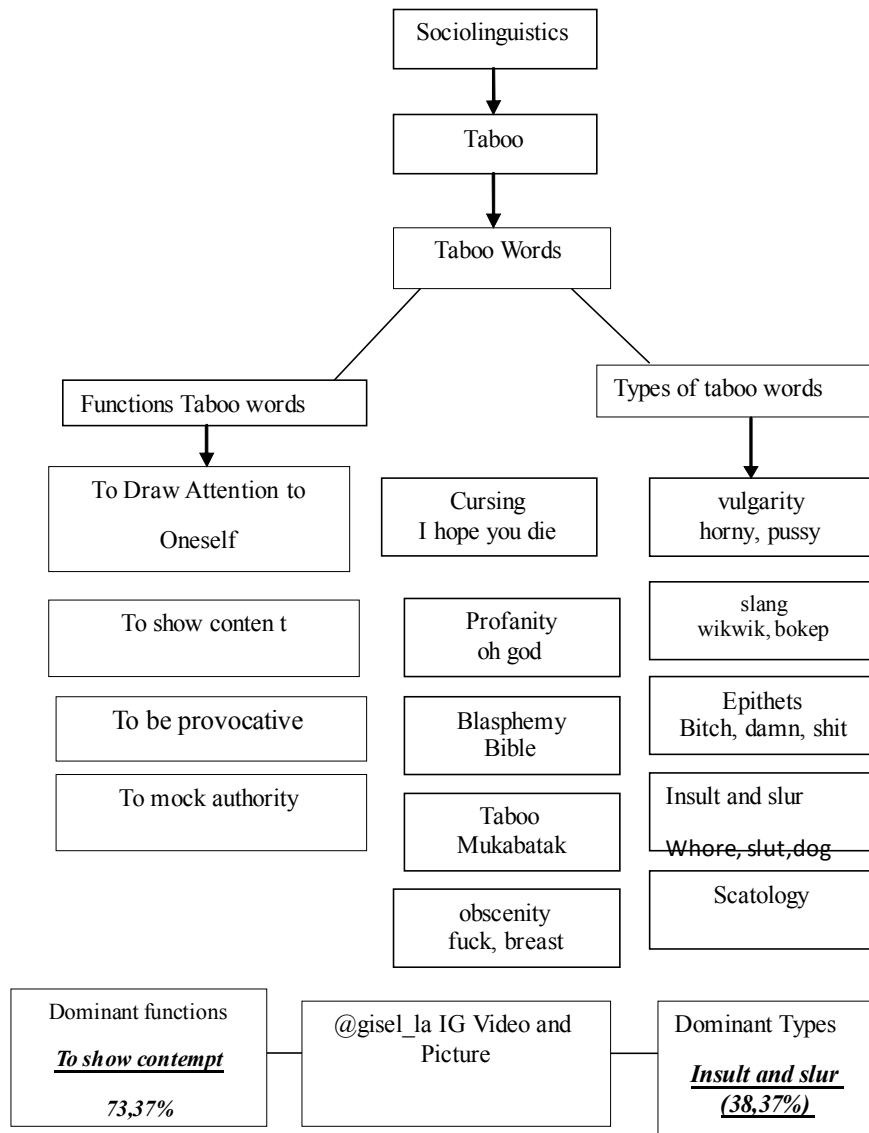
Sociolinguistics

Taboo

Taboo Words

Functions Taboo words

Types of taboo words

To Draw Attention to Oneself

Cursing
I hope you die

vulgarity
horny, pussy

To show conten t

Profanity
oh god

slang
wikwik, bokep

To be provocative

Blasphemy
Bible

Epithets
Bitch, damn, shit

To mock authority

Taboo
Mukabatak

Insult and slur
Whore, slut,dog

obscenity
fuck, breast

Scatology

Dominant functions
***To show contempt***
***73,37%***

@gisel_la IG Video and Picture

Dominant Types
***Insult and slur (38,37%)***